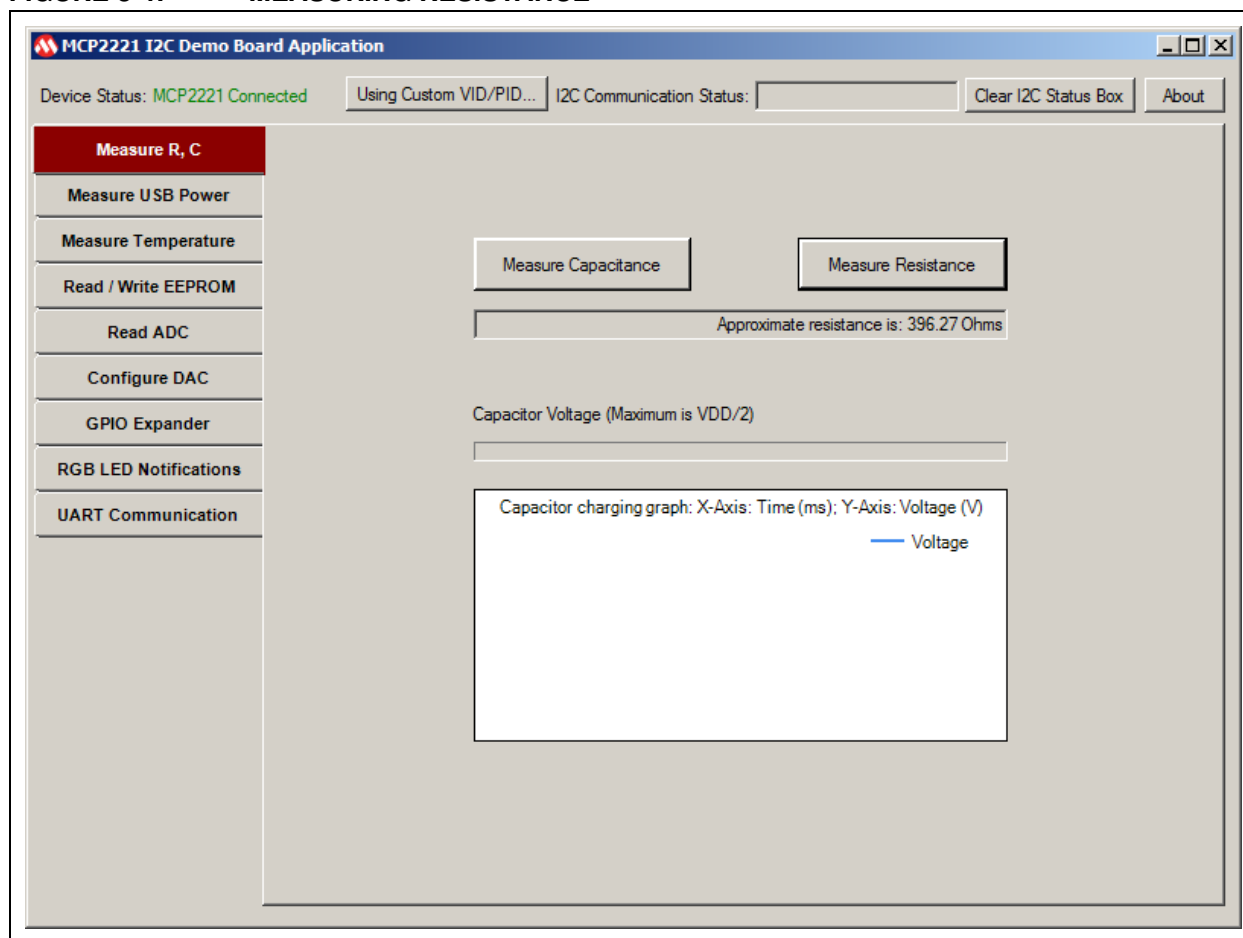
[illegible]

MCP2221 I2C Demo Board Application

Device Status: MCP2221 Connected
Using Custom VID/PID...
I2C Communication Status:
Clear I2C Status Box
About

Measure R, C
Measure USB Power
Measure Temperature
Read / Write EEPROM
Read ADC
Configure DAC
GPIO Expander
RGB LED Notifications
UART Communication

Measure Capacitance
Measure Resistance

Approximate resistance is: 396.27 Ohms

Capacitor Voltage (Maximum is VDD/2)

Capacitor charging graph: X-Axis: Time (ms); Y-Axis: Voltage (V)
Voltage